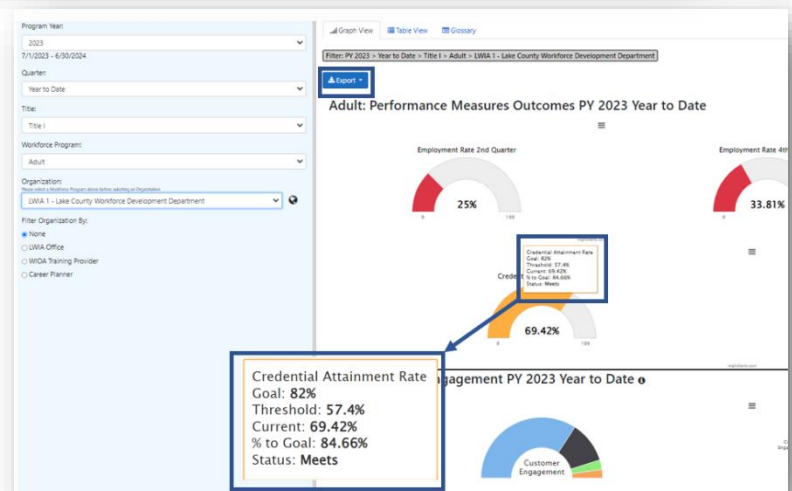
Program Year:
2023
7/1/2023 - 6/30/2024
Quarter:
Year to Date
Title:
Title I
Workforce Program:
Adult
Organization:
Please select a Workforce Program above before selecting an Organization.
LWIA 1 - Lake County Workforce Development Department
Filter Organization By:
None
LWIA Office
WIOA Training Provider
Career Planner

Graph View
Table View
Glossary

Filter: PY 2023 > Year to Date > Title I > Adult > LWIA 1 - Lake County Workforce Development Department

Export

Adult: Performance Measures Outcomes PY 2023 Year to Date

Employment Rate 2nd Quarter
25%
0
100

Employment Rate 4th
33.81%

Credential Attainment Rate
Goal: 82%
Threshold: 57.4%
Current: 69.42%
% to Goal: 84.66%
Status: Meets

Creden
69.42%
0
100

Credential Attainment Rate
Goal: 82%
Threshold: 57.4%
Current: 69.42%
% to Goal: 84.66%
Status: Meets

agement PY 2023 Year to Date

Customer Engagement